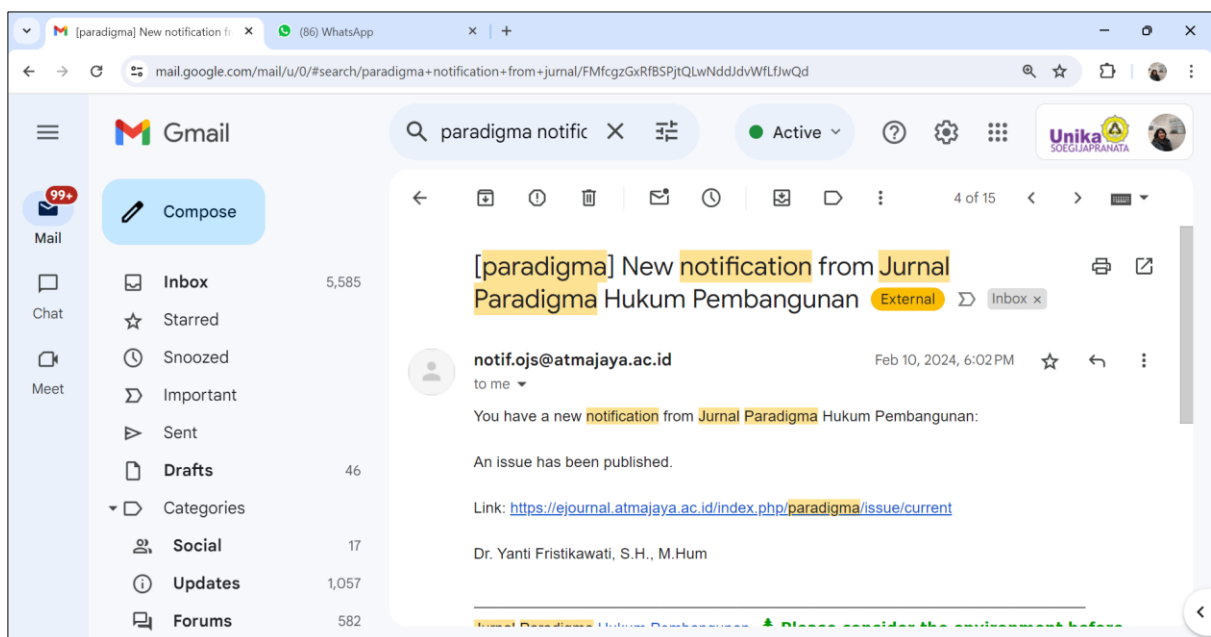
[paradigma] New notification fr ×
(86) WhatsApp ×
+
mail.google.com/mail/u/0/#search/paradigma+notification+from+jurnal/FMfcgzGxRfBSPjtQLwNddJdvWfLfJwQd

Gmail
paradigma notific
Active
Unika SOEGIJAPRANATA

99+
Mail
Chat
Meet

Compose
Inbox 5,585
Starred
Snoozed
Important
Sent
Drafts 46
Categories
Social 17
Updates 1,057
Forums 582

4 of 15

[paradigma] New notification from Jurnal Paradigma Hukum Pembangunan External Inbox ×

notif.ojs@atmajaya.ac.id
to me
Feb 10, 2024, 6:02 PM

You have a new notification from Jurnal Paradigma Hukum Pembangunan:

An issue has been published.

Link: https://ejournal.atmajaya.ac.id/index.php/paradigma/issue/current

Dr. Yanti Fristikawati, S.H., M.Hum

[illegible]